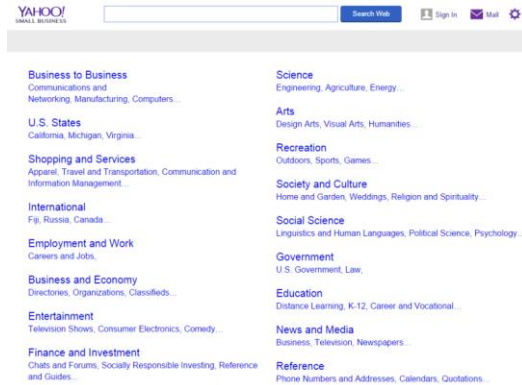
YAHOO! SMALL BUSINESS

Search Web

Sign In Mail

Business to Business
Communications and Networking, Manufacturing, Computers...

U.S. States
California, Michigan, Virginia...

Shopping and Services
Apparel, Travel and Transportation, Communication and Information Management...

International
Fiji, Russia, Canada...

Employment and Work
Careers and Jobs,

Business and Economy
Directories, Organizations, Classifieds...

Entertainment
Television Shows, Consumer Electronics, Comedy...

Finance and Investment
Chats and Forums, Socially Responsible Investing, Reference and Guides...

Science
Engineering, Agriculture, Energy...

Arts
Design Arts, Visual Arts, Humanities...

Recreation
Outdoors, Sports, Games...

Society and Culture
Home and Garden, Weddings, Religion and Spirituality...

Social Science
Linguistics and Human Languages, Political Science, Psychology...

Government
U.S. Government, Law,

Education
Distance Learning, K-12, Career and Vocational...

News and Media
Business, Television, Newspapers...

Reference
Phone Numbers and Addresses, Calendars, Quotations...